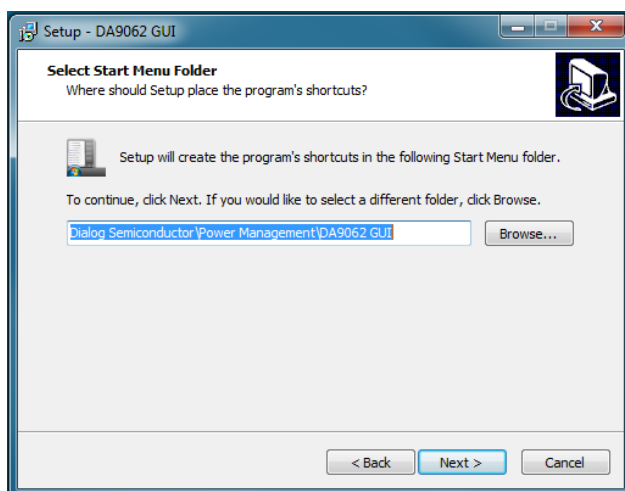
Setup - DA9062 GUI

Select Start Menu Folder
Where should Setup place the program's shortcuts?

Setup will create the program's shortcuts in the following Start Menu folder.

To continue, click Next. If you would like to select a different folder, click Browse.

Dialog Semiconductor\Power Management\DA9062 GUI

Browse...

< Back

Next >

Cancel